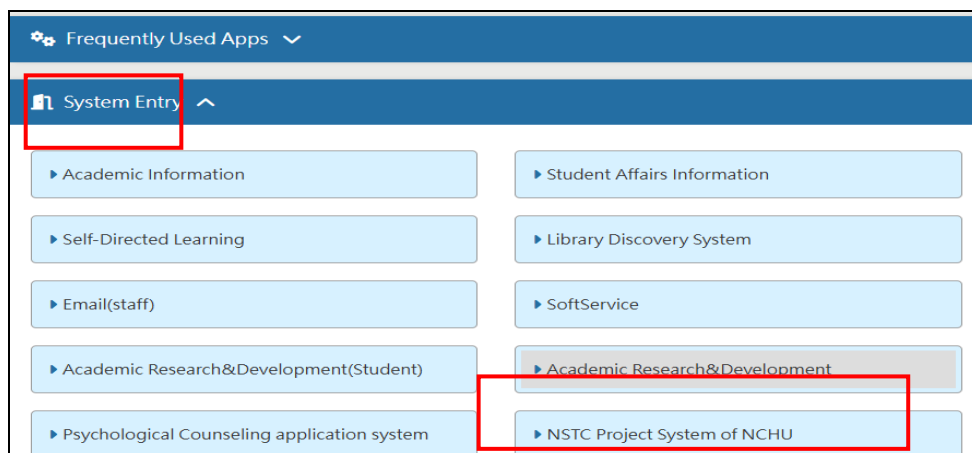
Frequently Used Apps

System Entry

▸ Academic Information

▸ Student Affairs Information

▸ Self-Directed Learning

▸ Library Discovery System

▸ Email(staff)

▸ SoftService

▸ Academic Research&Development(Student)

▸ Academic Research&Development

▸ Psychological Counseling application system

▸ NSTC Project System of NCHU